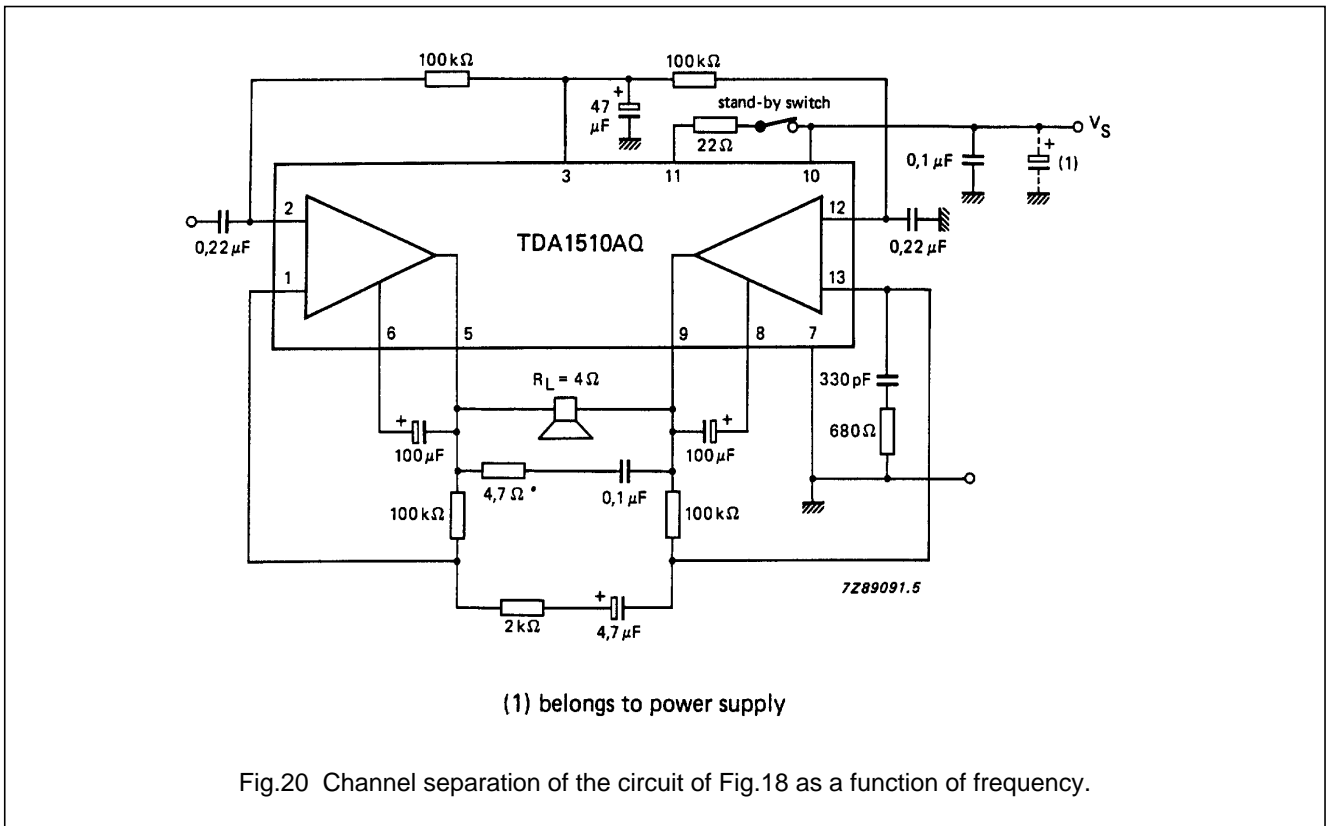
100 kΩ

100 kΩ

47 μF

stand-by switch

22 Ω

$V_S$

3

11

10

0,1 μF

(1)

2

12

0,22 μF

TDA1510AQ

0,22 μF

1

13

6

5

9

8

7

$R_L = 4 \Omega$

330 pF

100 μF

100 μF

680 Ω

4,7 Ω *

0,1 μF

100 kΩ

100 kΩ

7Z89091.5

2 kΩ

4,7 μF

(1) belongs to power supply

Fig.20 Channel separation of the circuit of Fig.18 as a function of frequency.